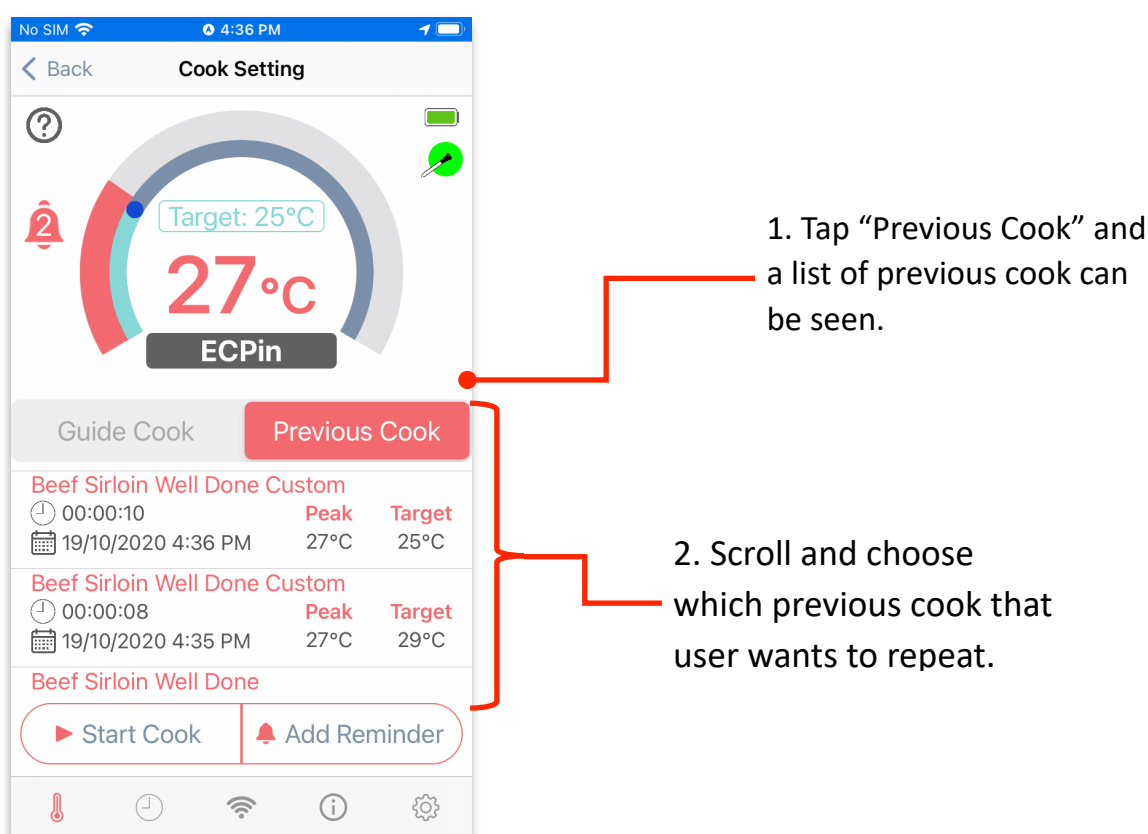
No SIM 4:36 PM

Back Cook Setting

?

2

Target: 25°C

27°C

ECPin

Guide Cook Previous Cook

Beef Sirloin Well Done Custom
00:00:10 Peak Target
19/10/2020 4:36 PM 27°C 25°C

Beef Sirloin Well Done Custom
00:00:08 Peak Target
19/10/2020 4:35 PM 27°C 29°C

Beef Sirloin Well Done

Start Cook Add Reminder

1. Tap "Previous Cook" and a list of previous cook can be seen.

2. Scroll and choose which previous cook that user wants to repeat.